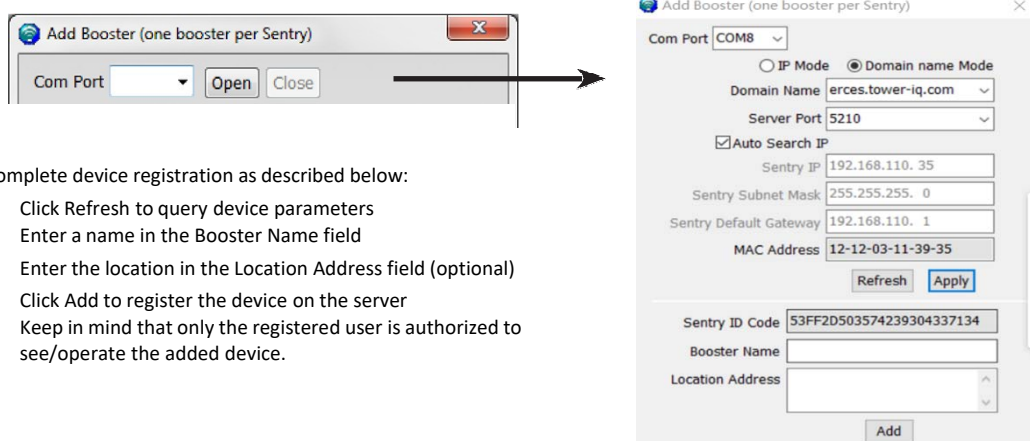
Add Booster (one booster per Sentry)

Com Port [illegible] Open Close

omplete device registration as described below:

Click Refresh to query device parameters

Enter a name in the Booster Name field

Enter the location in the Location Address field (optional)

Click Add to register the device on the server

Keep in mind that only the registered user is authorized to see/operate the added device.

Add Booster (one booster per Sentry)

Com Port COM8

IP Mode Domain name Mode

Domain Name erces.tower-iq.com

Server Port 5210

Auto Search IP

Sentry IP 192.168.110. 35

Sentry Subnet Mask 255.255.255. 0

Sentry Default Gateway 192.168.110. 1

MAC Address 12-12-03-11-39-35

Refresh Apply

Sentry ID Code 53FF2D503574239304337134

Booster Name

Location Address

Add